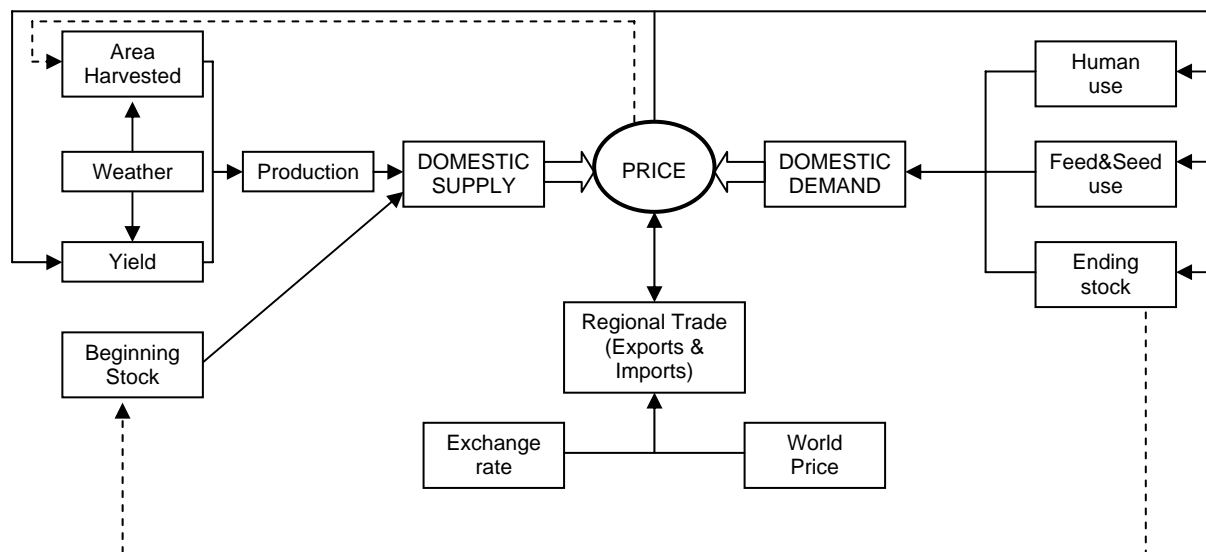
Area Harvested

Weather

Yield

Production

DOMESTIC SUPPLY

PRICE

DOMESTIC DEMAND

Human use

Feed&Seed use

Ending stock

Beginning Stock

Regional Trade (Exports & Imports)

Exchange rate

World Price